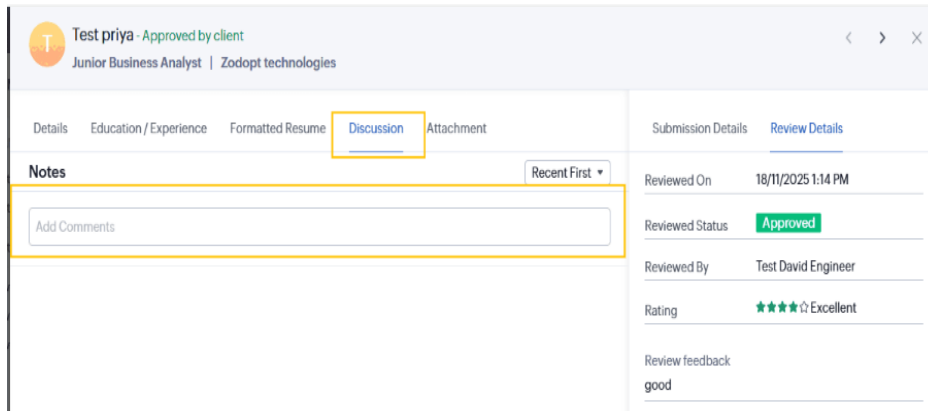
T

Test priya - Approved by client

Junior Business Analyst | Zodopt technologies

< > ×

Details Education / Experience Formatted Resume Discussion Attachment

Notes

Recent First ▾

Add Comments

Submission Details Review Details

Reviewed On 18/11/2025 1:14 PM

Reviewed Status Approved

Reviewed By Test David Engineer

Rating ★★★★☆ Excellent

Review feedback
good